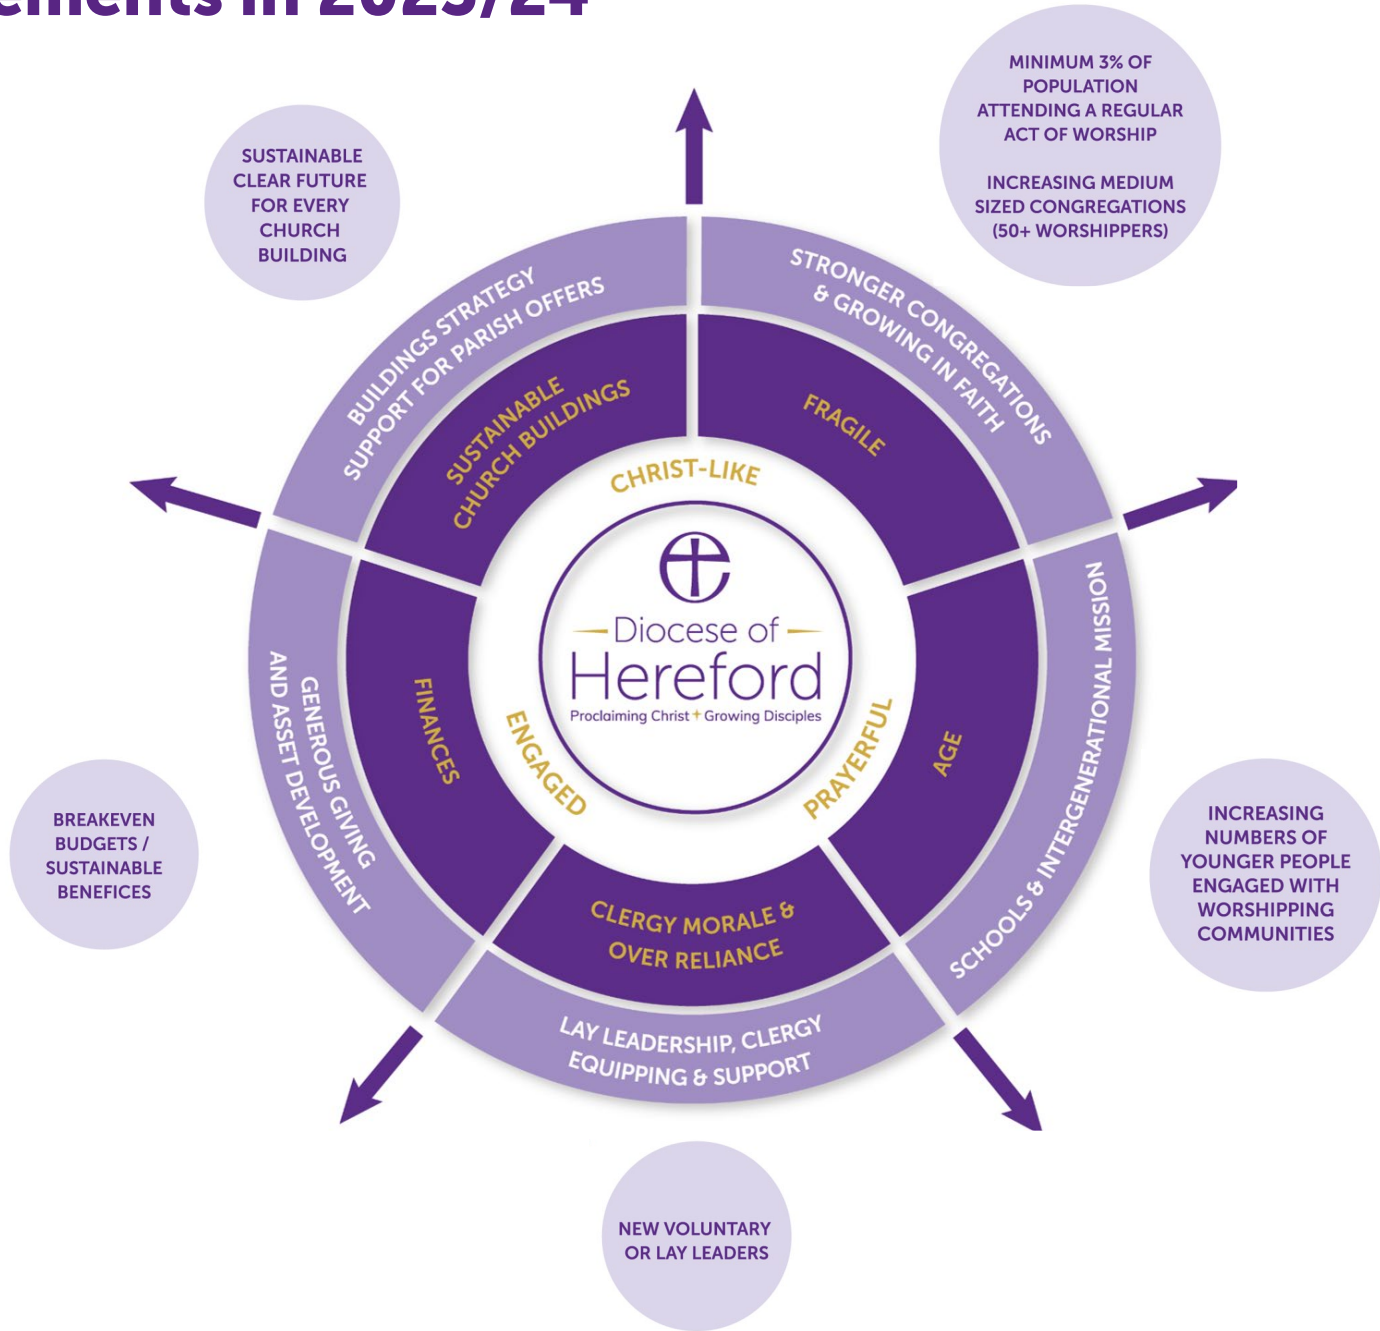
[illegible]ements in 2023/24

SUSTAINABLE CLEAR FUTURE FOR EVERY CHURCH BUILDING

MINIMUM 3% OF POPULATION ATTENDING A REGULAR ACT OF WORSHIP

INCREASING MEDIUM SIZED CONGREGATIONS (50+ WORSHIPPERS)

BUILDINGS STRATEGY SUPPORT FOR PARISH OFFERS

STRONGER CONGREGATIONS & GROWING IN FAITH

SUSTAINABLE CHURCH BUILDINGS

FRAGILE

CHRIST-LIKE

Diocese of Hereford
Proclaiming Christ + Growing Disciples

ENGAGED

PRAYERFUL

FINANCES

AGE

GENEROUS GIVING AND ASSET DEVELOPMENT

SCHOOLS & INTERGENERATIONAL MISSION

BREAKEVEN BUDGETS / SUSTAINABLE BENEFICES

INCREASING NUMBERS OF YOUNGER PEOPLE ENGAGED WITH WORSHIPPING COMMUNITIES

CLERGY MORALE & OVER RELIANCE

LAY LEADERSHIP, CLERGY EQUIPPING & SUPPORT

NEW VOLUNTARY OR LAY LEADERS